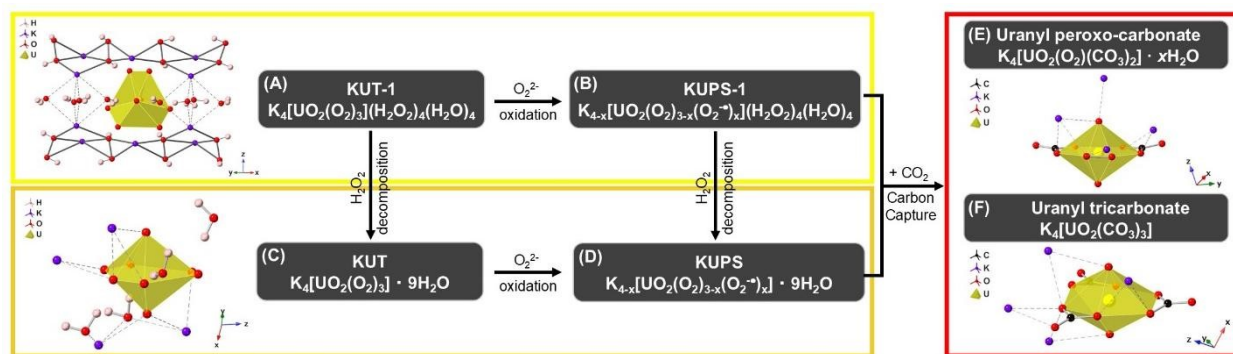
H
K
O
U

y x

(A) KUT-1
$K_4[UO_2(O_2)_3](H_2O_2)_4(H_2O)_4$

$O_2^{2-}$
oxidation

(B) KUPS-1
$K_{4-x}[UO_2(O_2)_{3-x}(O_2^{\bullet-})_x](H_2O_2)_4(H_2O)_4$

$H_2O_2$
decomposition

$H_2O_2$
decomposition

H
K
O
U

z
x

(C) KUT
$K_4[UO_2(O_2)_3] \cdot 9H_2O$

$O_2^{2-}$
oxidation

(D) KUPS
$K_{4-x}[UO_2(O_2)_{3-x}(O_2^{\bullet-})_x] \cdot 9H_2O$

+ $CO_2$
Carbon
Capture

(E) Uranyl peroxo-carbonate
$K_4[UO_2(O_2)(CO_3)_2] \cdot xH_2O$

C
K
O
U

z
x y

(F) Uranyl tricarbonate
$K_4[UO_2(CO_3)_3]$

C
K
O
U

z y x